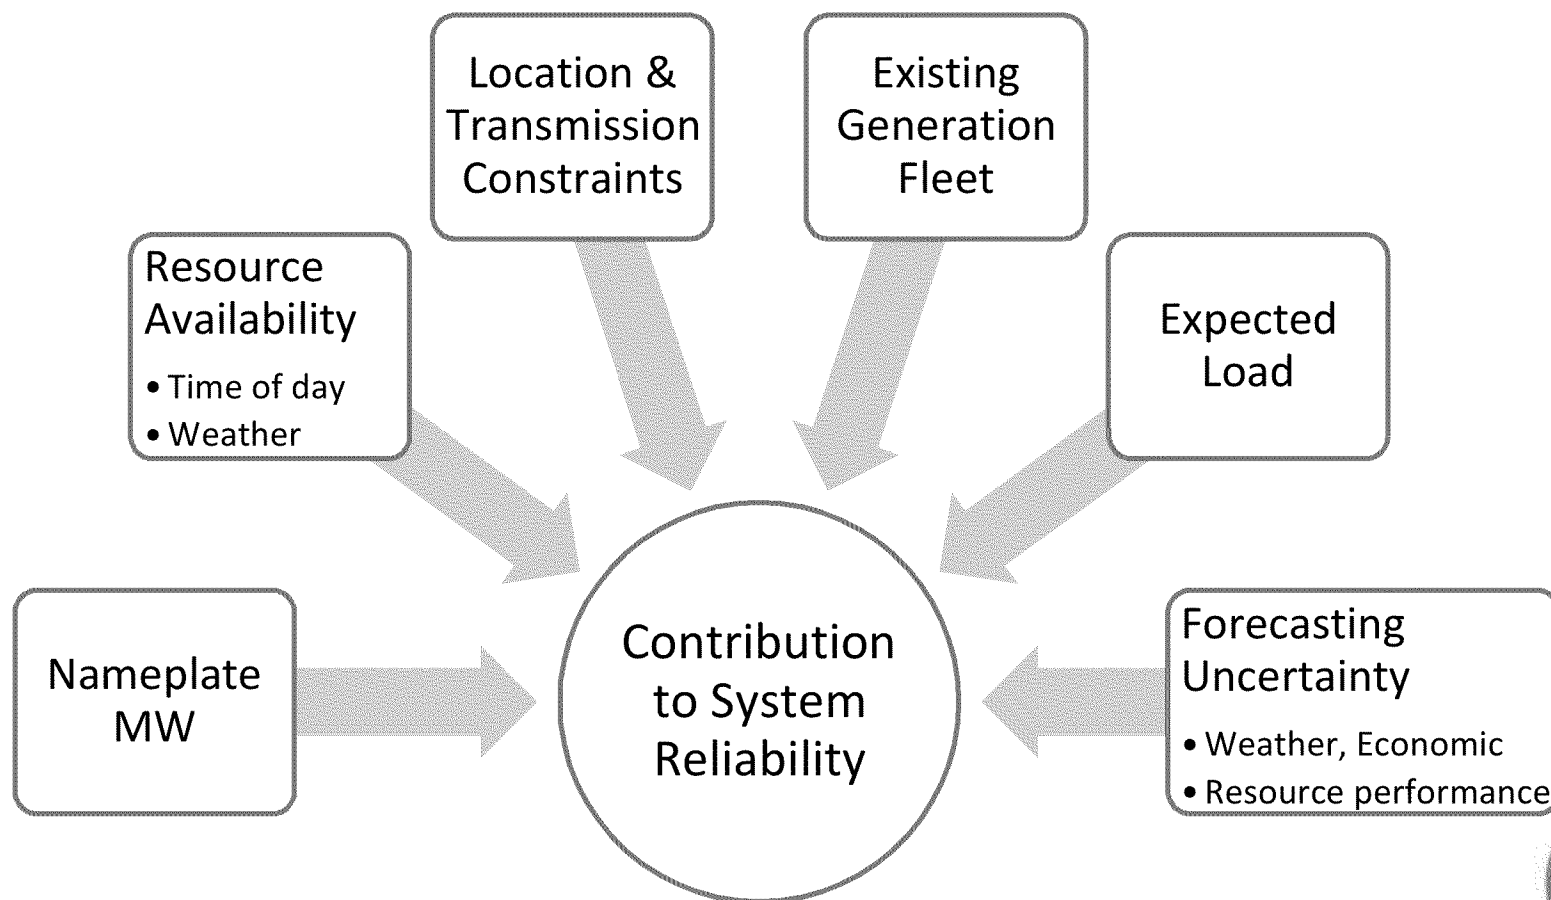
Location & Transmission Constraints

Existing Generation Fleet

Resource Availability
• Time of day
• Weather

Expected Load

Nameplate MW

Contribution to System Reliability

Forecasting Uncertainty
• Weather, Economic
• Resource performance